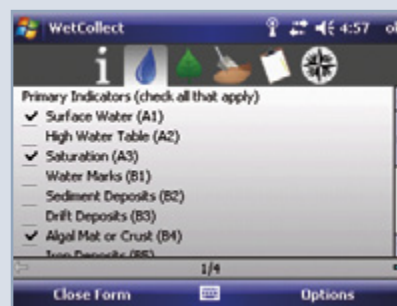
WetCollect 4:57 ol

i

Primary Indicators (check all that apply)
✔ Surface Water (A1)
High Water Table (A2)
✔ Saturation (A3)
Water Marks (B1)
Sediment Deposits (B2)
Drift Deposits (B3)
✔ Algal Mat or Crust (B4)
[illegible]

1/4

Close Form
Options